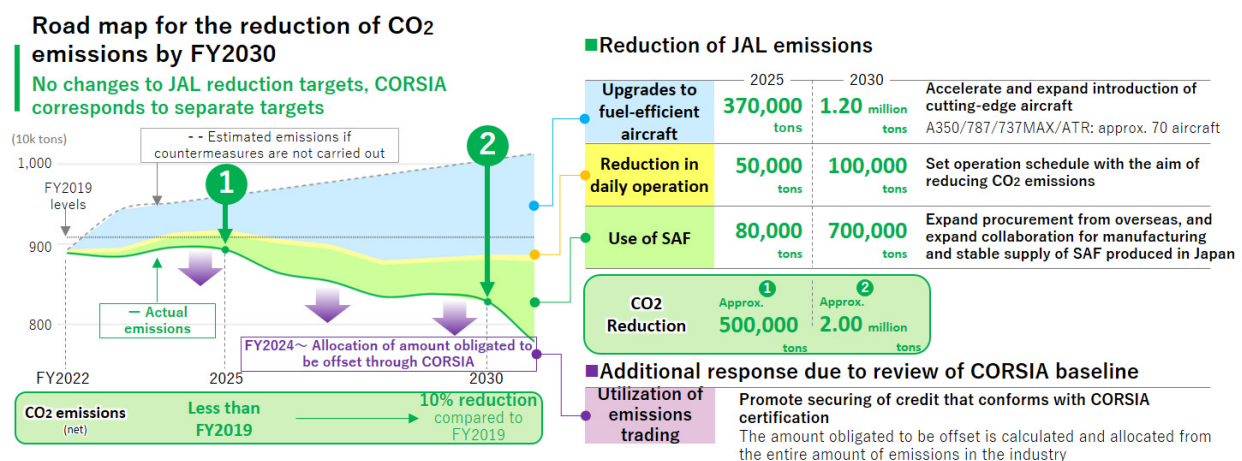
Road map for the reduction of $CO_2$ emissions by FY2030

No changes to JAL reduction targets, CORSIA corresponds to separate targets

(10k tons)

1,000

900

800

- - Estimated emissions if countermeasures are not carried out

FY2019 levels

1

2

— Actual emissions

FY2024～ Allocation of amount obligated to be offset through CORSIA

FY2022

2025

2030

$CO_2$ emissions (net)

Less than FY2019

10% reduction compared to FY2019

■Reduction of JAL emissions

| | 2025 | 2030 | |
|---|---|---|---|
| Upgrades to fuel-efficient aircraft | 370,000 tons | 1.20 million tons | Accelerate and expand introduction of cutting-edge aircraft A350/787/737MAX/ATR: approx. 70 aircraft |
| Reduction in daily operation | 50,000 tons | 100,000 tons | Set operation schedule with the aim of reducing $CO_2$ emissions |
| Use of SAF | 80,000 tons | 700,000 tons | Expand procurement from overseas, and expand collaboration for manufacturing and stable supply of SAF produced in Japan |

$CO_2$ Reduction

1 Approx. 500,000 tons

2 Approx. 2.00 million tons

■Additional response due to review of CORSIA baseline

Utilization of emissions trading

Promote securing of credit that conforms with CORSIA certification

The amount obligated to be offset is calculated and allocated from the entire amount of emissions in the industry